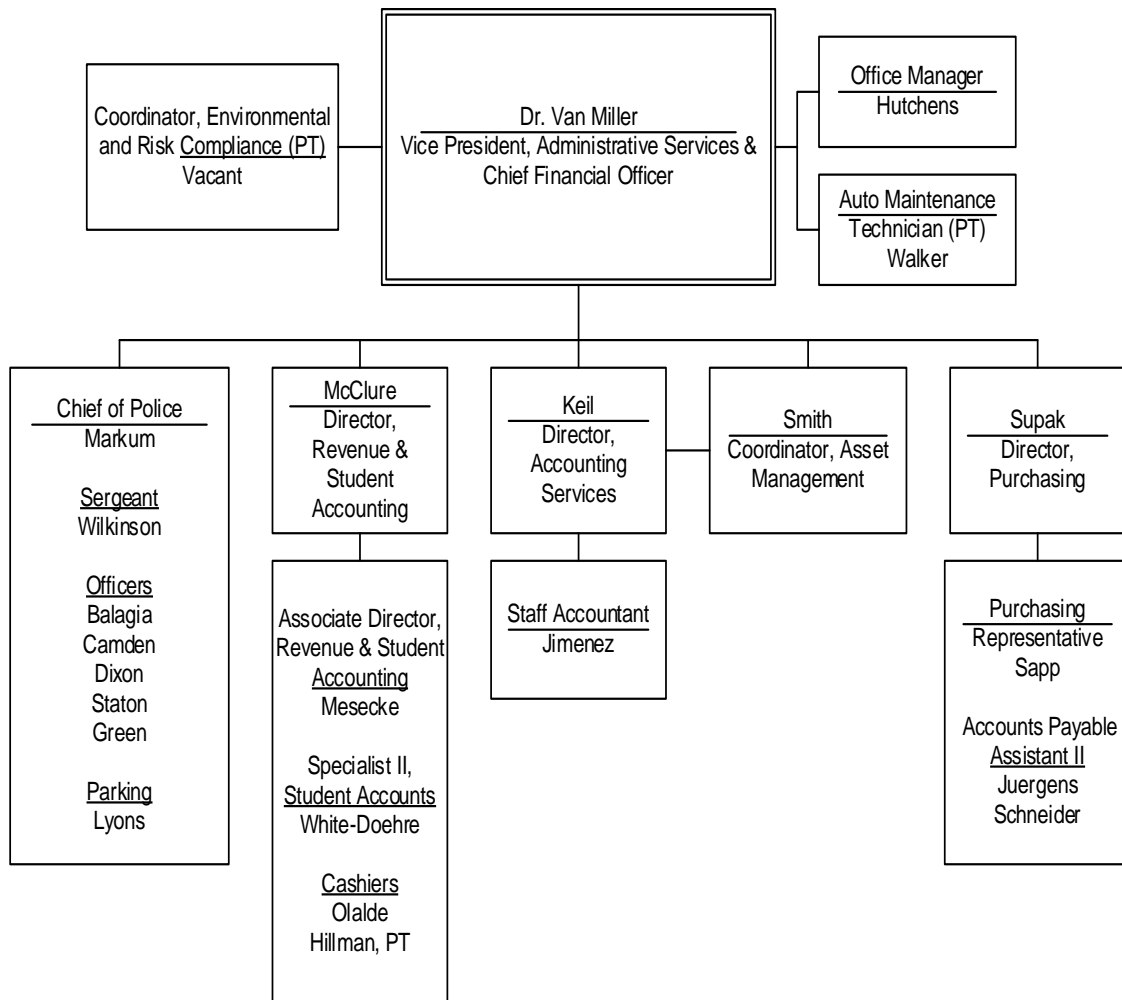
Coordinator, Environmental and Risk Compliance (PT)
Vacant

Dr. Van Miller
Vice President, Administrative Services & Chief Financial Officer

Office Manager
Hutchens

Auto Maintenance
Technician (PT)
Walker

Chief of Police
Markum

Sergeant
Wilkinson

Officers
Balagia
Camden
Dixon
Staton
Green

Parking
Lyons

McClure
Director, Revenue & Student Accounting

Associate Director, Revenue & Student Accounting
Mesecke

Specialist II, Student Accounts
White-Doehre

Cashiers
Olalde
Hillman, PT

Keil
Director, Accounting Services

Staff Accountant
Jimenez

Smith
Coordinator, Asset Management

Supak
Director, Purchasing

Purchasing
Representative
Sapp

Accounts Payable Assistant II
Juergens
Schneider